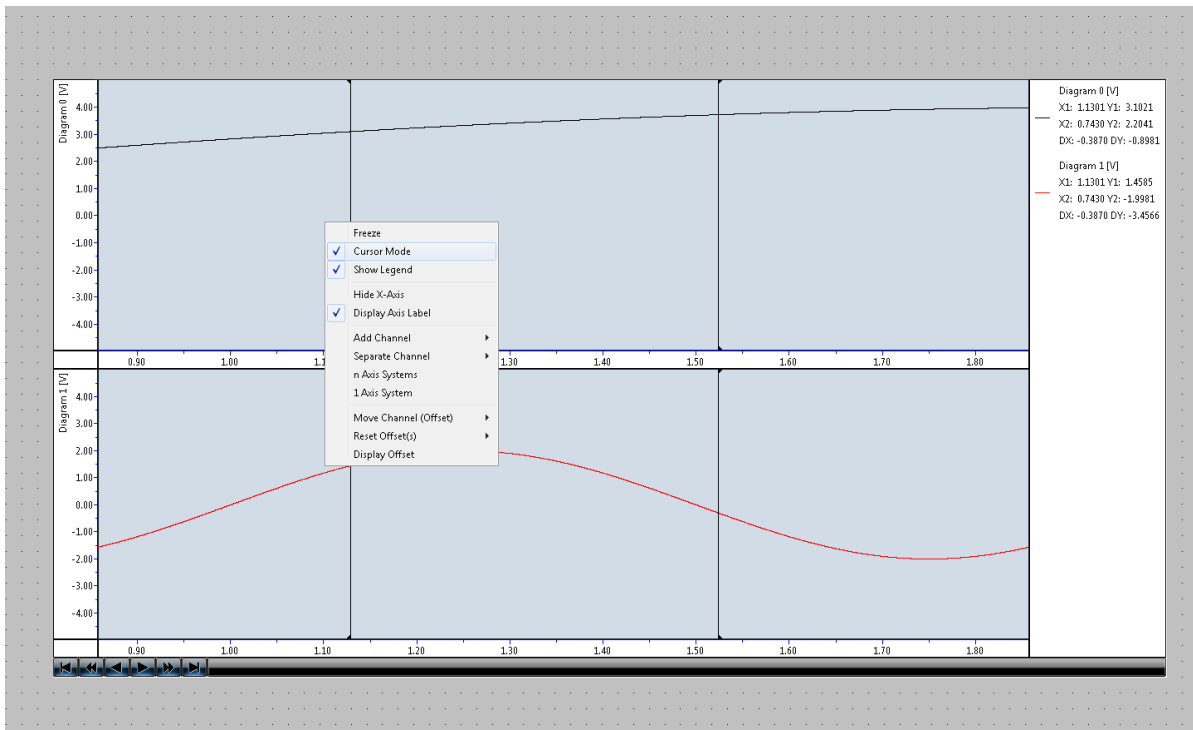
Diagram 0 [V]

4.00
3.00
2.00
1.00
0.00
-1.00
-2.00
-3.00
-4.00

0.90 1.00 1.1 1.30 1.40 1.50 1.60 1.70 1.80

Diagram 1 [V]

4.00
3.00
2.00
1.00
0.00
-1.00
-2.00
-3.00
-4.00

0.90 1.00 1.10 1.20 1.30 1.40 1.50 1.60 1.70 1.80

Freeze
✓ Cursor Mode
✓ Show Legend
Hide X-Axis
✓ Display Axis Label
Add Channel
Separate Channel
n Axis Systems
1 Axis System
Move Channel (Offset)
Reset Offset(s)
Display Offset

Diagram 0 [V]
X1: 1.1301 Y1: 3.1021
X2: 0.7430 Y2: 2.2041
DX: -0.3870 DY: -0.8981

Diagram 1 [V]
X1: 1.1301 Y1: 1.4585
X2: 0.7430 Y2: -1.9981
DX: -0.3870 DY: -3.4566